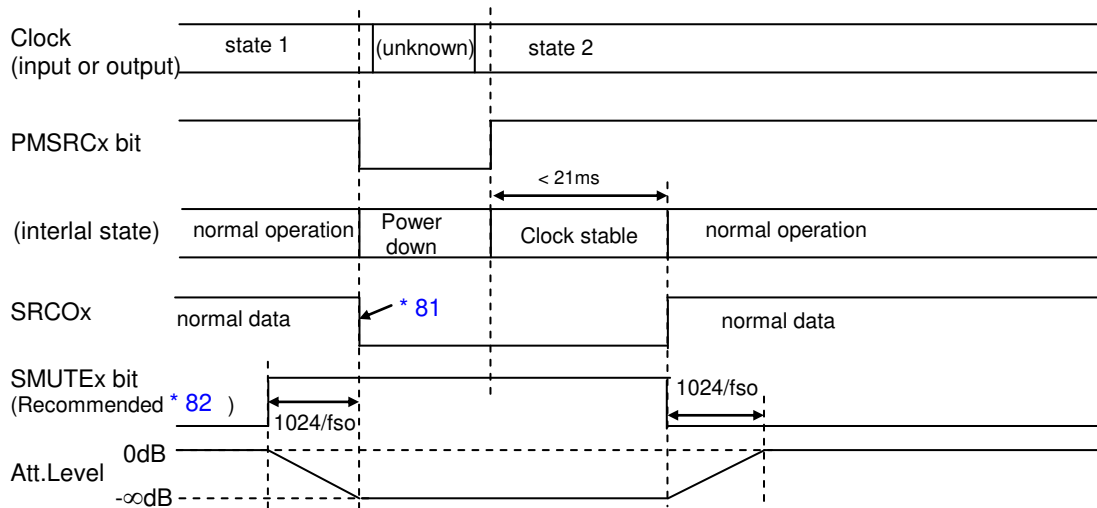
Clock (input or output)
state 1
(unknown)
state 2

PMSRCx bit

< 21ms

(interlal state)
normal operation
Power down
Clock stable
normal operation

SRCOx
normal data
* 81
normal data

SMUTEx bit (Recommended * 82 )
1024/fso
1024/fso

Att.Level
0dB
-∞dB